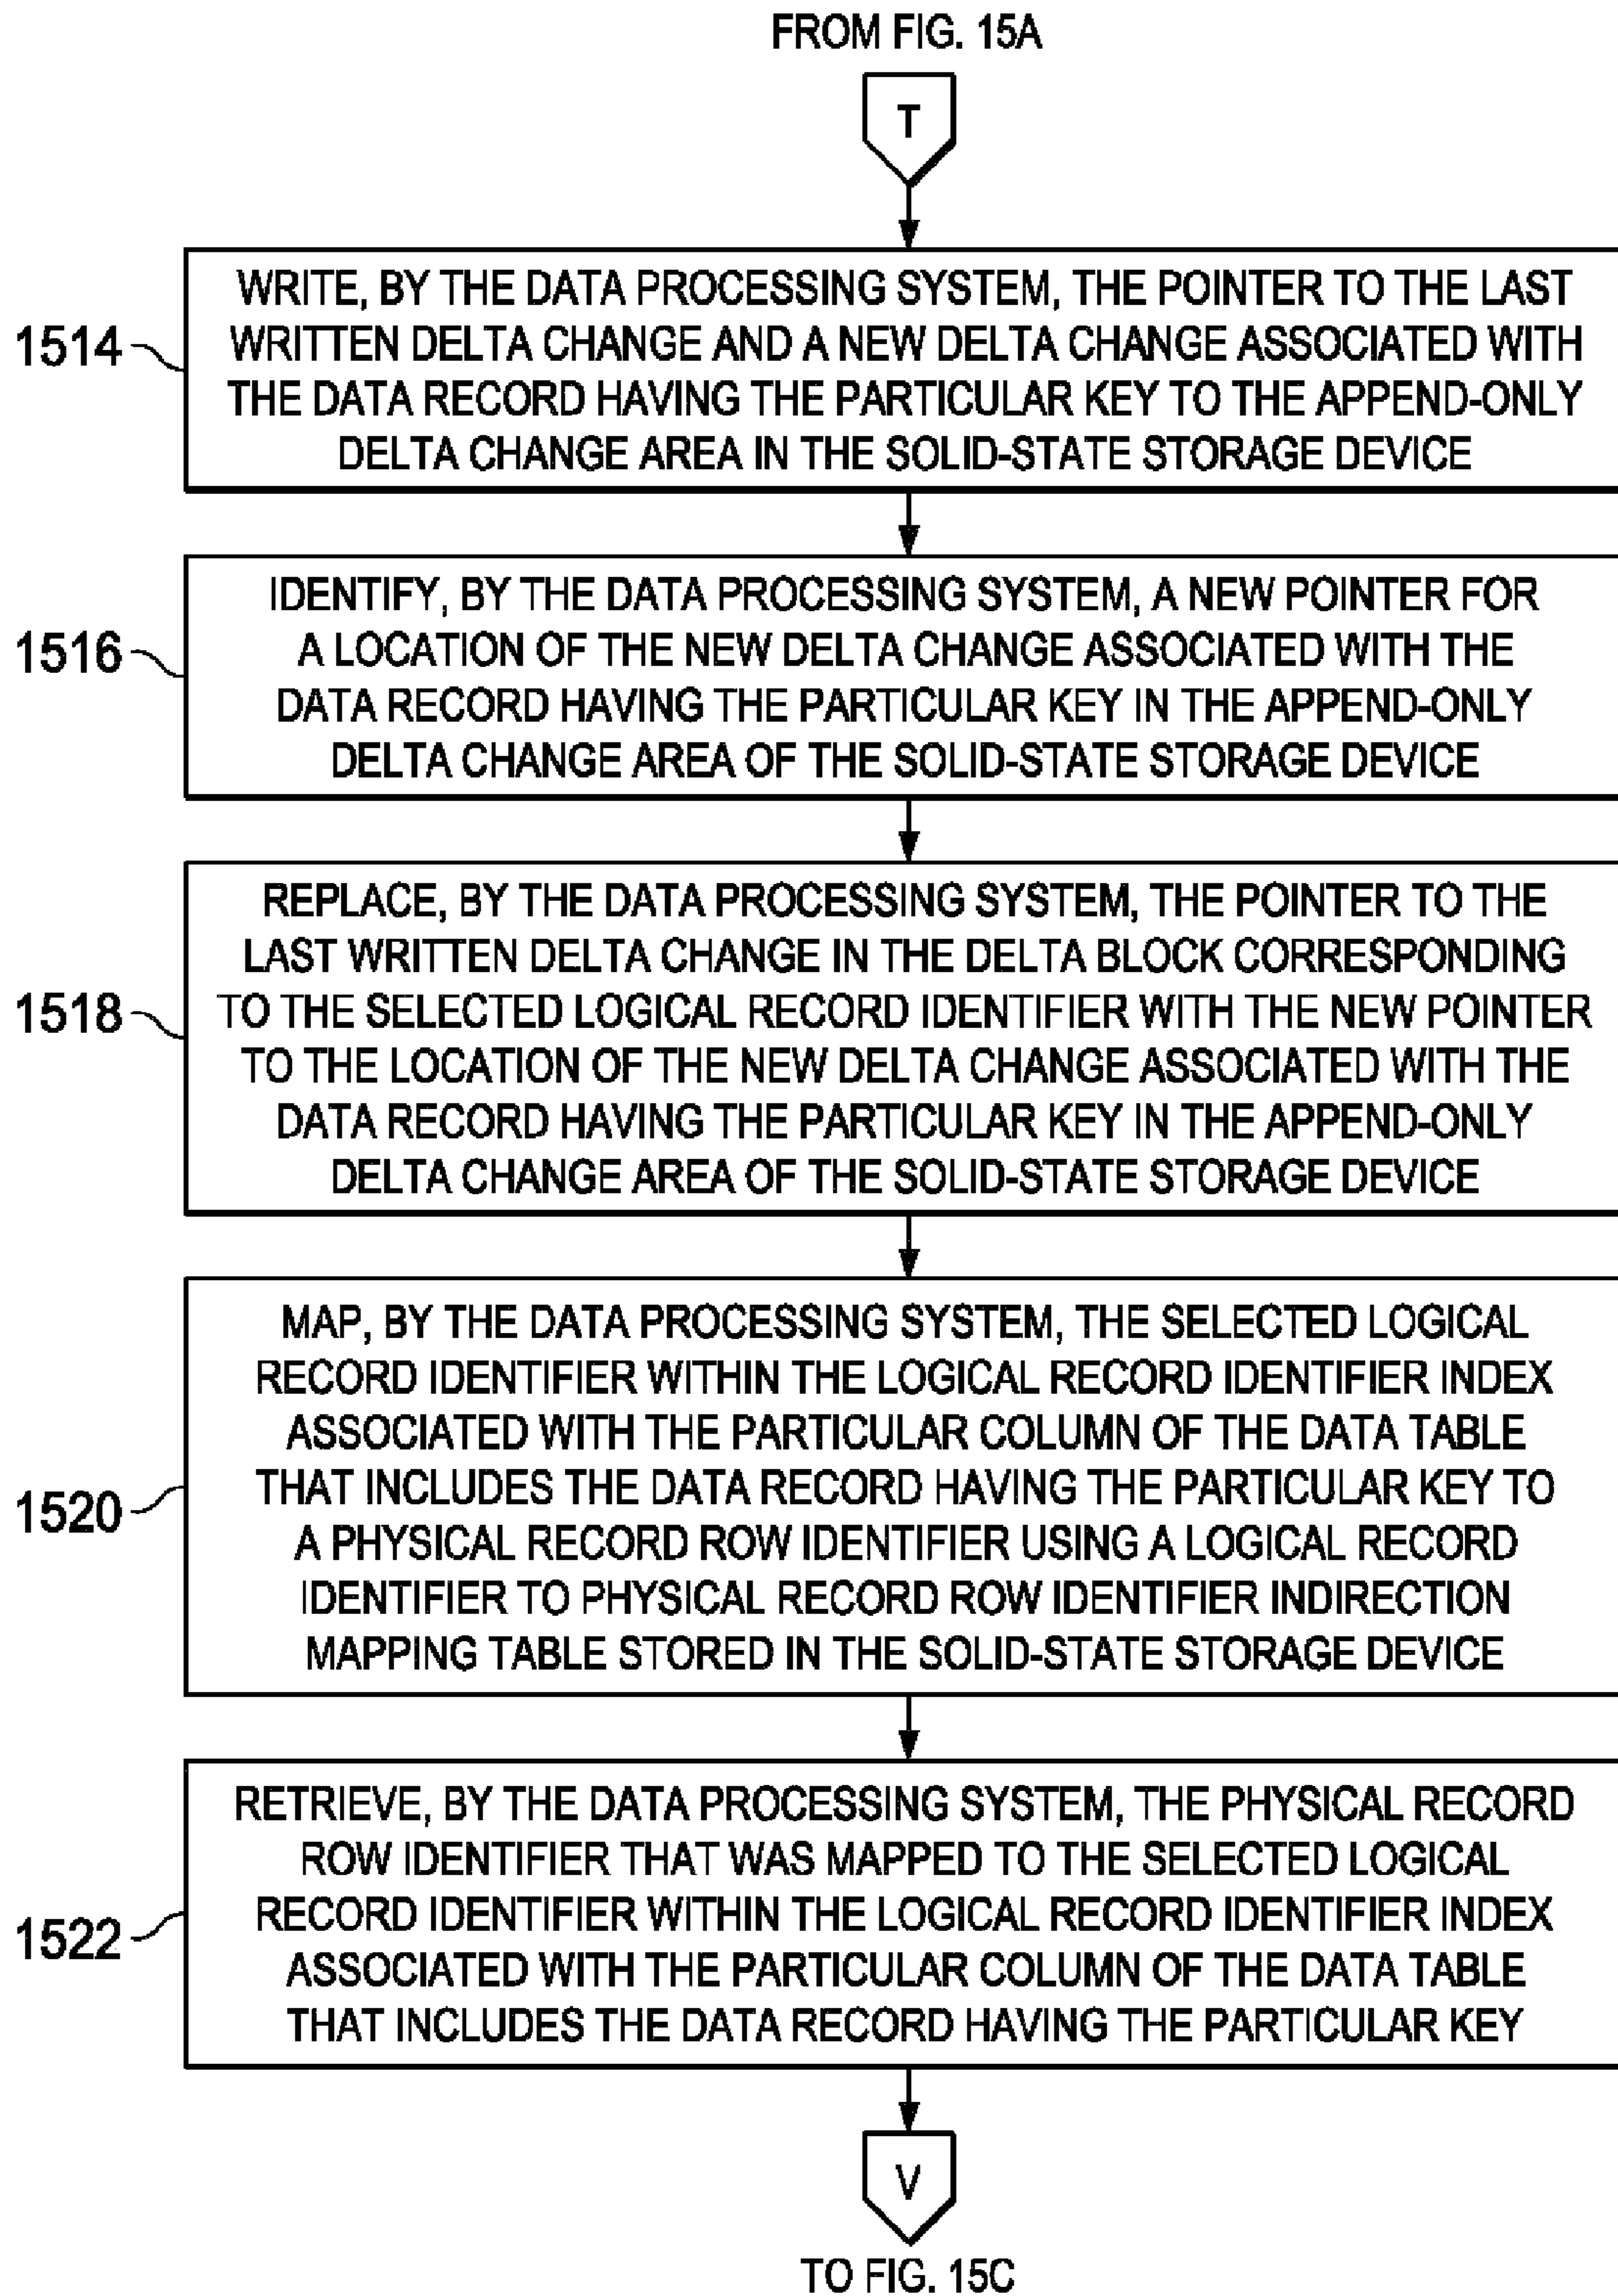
FROM FIG. 15A

T

1514

WRITE, BY THE DATA PROCESSING SYSTEM, THE POINTER TO THE LAST WRITTEN DELTA CHANGE AND A NEW DELTA CHANGE ASSOCIATED WITH THE DATA RECORD HAVING THE PARTICULAR KEY TO THE APPEND-ONLY DELTA CHANGE AREA IN THE SOLID-STATE STORAGE DEVICE

1516

IDENTIFY, BY THE DATA PROCESSING SYSTEM, A NEW POINTER FOR A LOCATION OF THE NEW DELTA CHANGE ASSOCIATED WITH THE DATA RECORD HAVING THE PARTICULAR KEY IN THE APPEND-ONLY DELTA CHANGE AREA OF THE SOLID-STATE STORAGE DEVICE

1518

REPLACE, BY THE DATA PROCESSING SYSTEM, THE POINTER TO THE LAST WRITTEN DELTA CHANGE IN THE DELTA BLOCK CORRESPONDING TO THE SELECTED LOGICAL RECORD IDENTIFIER WITH THE NEW POINTER TO THE LOCATION OF THE NEW DELTA CHANGE ASSOCIATED WITH THE DATA RECORD HAVING THE PARTICULAR KEY IN THE APPEND-ONLY DELTA CHANGE AREA OF THE SOLID-STATE STORAGE DEVICE

1520

MAP, BY THE DATA PROCESSING SYSTEM, THE SELECTED LOGICAL RECORD IDENTIFIER WITHIN THE LOGICAL RECORD IDENTIFIER INDEX ASSOCIATED WITH THE PARTICULAR COLUMN OF THE DATA TABLE THAT INCLUDES THE DATA RECORD HAVING THE PARTICULAR KEY TO A PHYSICAL RECORD ROW IDENTIFIER USING A LOGICAL RECORD IDENTIFIER TO PHYSICAL RECORD ROW IDENTIFIER INDIRECTION MAPPING TABLE STORED IN THE SOLID-STATE STORAGE DEVICE

1522

RETRIEVE, BY THE DATA PROCESSING SYSTEM, THE PHYSICAL RECORD ROW IDENTIFIER THAT WAS MAPPED TO THE SELECTED LOGICAL RECORD IDENTIFIER WITHIN THE LOGICAL RECORD IDENTIFIER INDEX ASSOCIATED WITH THE PARTICULAR COLUMN OF THE DATA TABLE THAT INCLUDES THE DATA RECORD HAVING THE PARTICULAR KEY

V

TO FIG. 15C